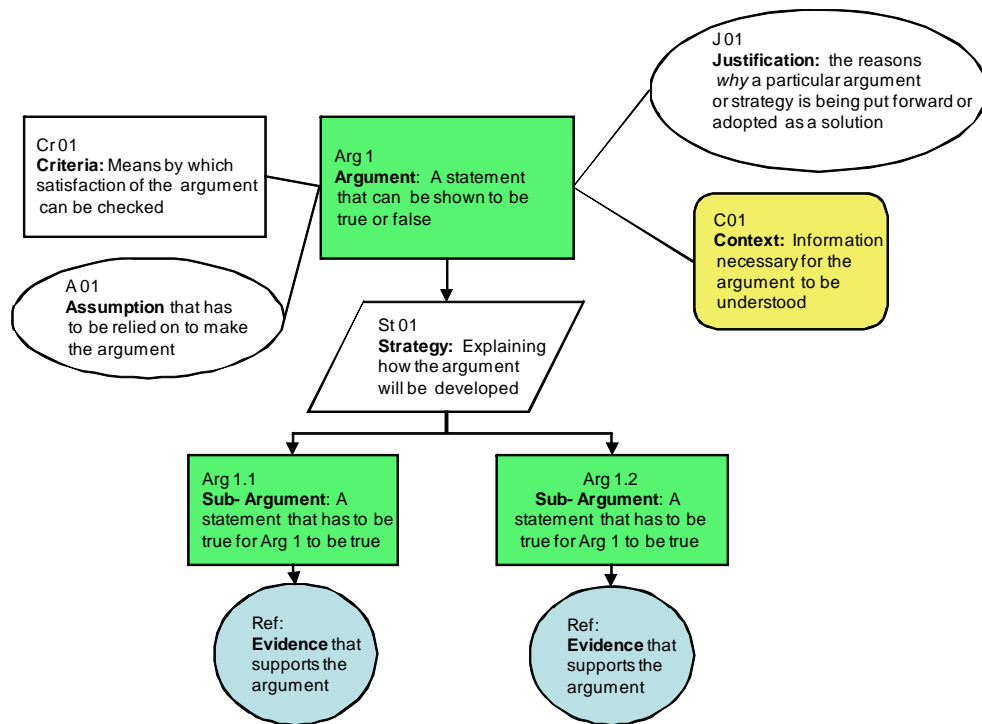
J 01
**Justification:** the reasons *why* a particular argument or strategy is being put forward or adopted as a solution

Cr 01
**Criteria:** Means by which satisfaction of the argument can be checked

Arg 1
**Argument**: A statement that can be shown to be true or false

C01
**Context:** Information necessary for the argument to be understood

A 01
**Assumption** that has to be relied on to make the argument

St 01
**Strategy:** Explaining how the argument will be developed

Arg 1.1
**Sub- Argument**: A statement that has to be true for Arg 1 to be true

Arg 1.2
**Sub- Argument**: A statement that has to be true for Arg 1 to be true

Ref:
**Evidence** that supports the argument

Ref:
**Evidence** that supports the argument